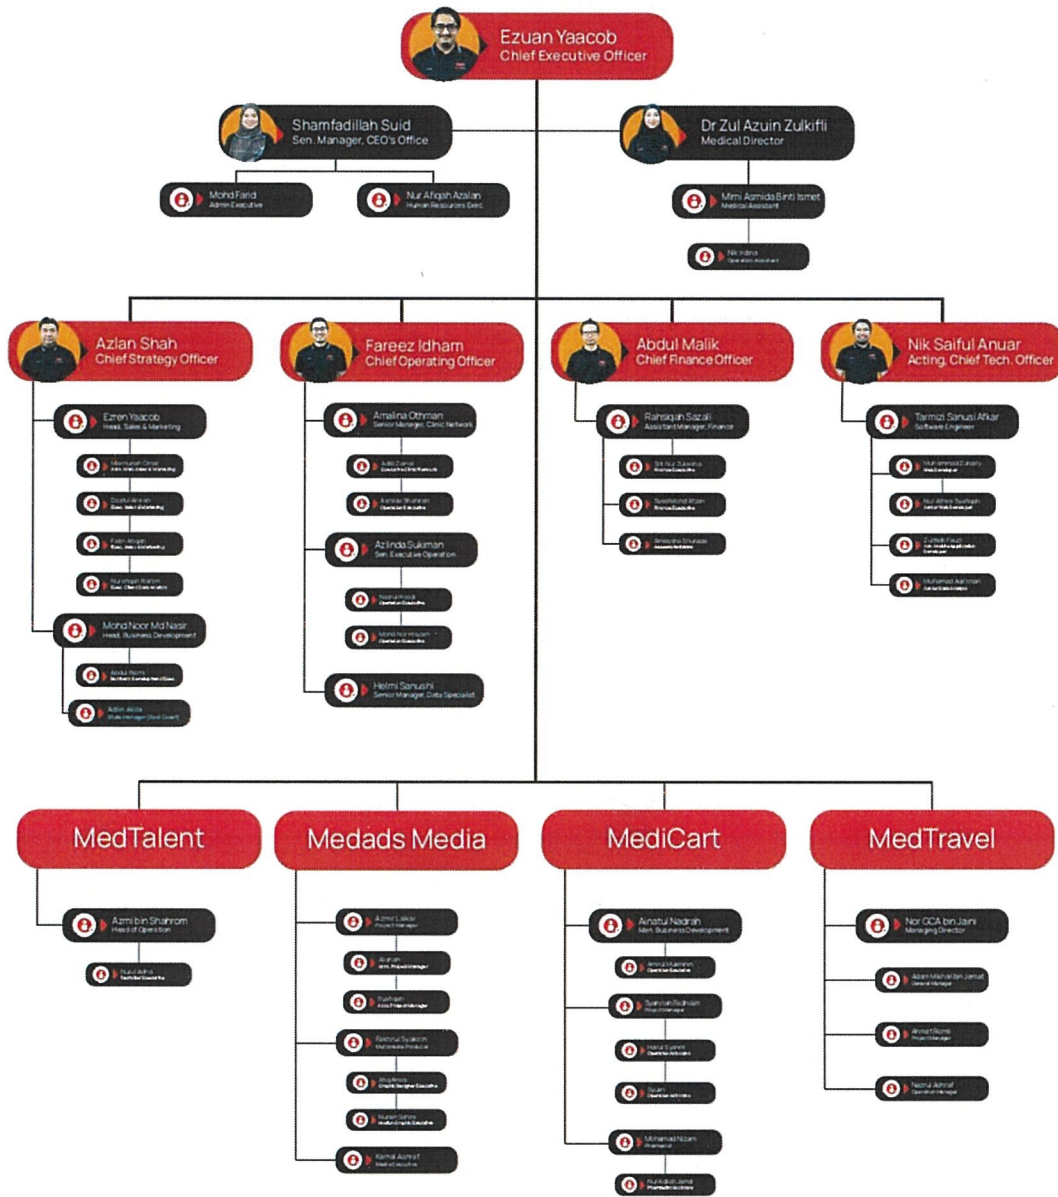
Ezuan Yaacob
Chief Executive Officer

Shamfadillah Suid
Sen. Manager, CEO's Office

Mohd Farid
Admin Executive

Nur Afiqah Azalan
Human Resources Exec.

Dr Zul Azuin Zulkifli
Medical Director

Mimi Asmida Binti Ismet
Medical Assistant

Nik Indina
Operation Assistant

Azlan Shah
Chief Strategy Officer

Ezren Yaacob
Head, Sales & Marketing

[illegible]

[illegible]

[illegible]

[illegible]

Mohd Noor Md Nasir
Head, Business Development

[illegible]

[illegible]

Fareez Idham
Chief Operating Officer

Amalina Othman
Senior Manager, Clinic Network

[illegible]

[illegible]

Azlinda Sukiman
Sen. Executive Operation

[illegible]

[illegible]

Helmi Sanushi
Senior Manager, Data Specialist

Abdul Malik
Chief Finance Officer

Rahsiqan Sazali
Assistant Manager, Finance

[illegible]

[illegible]

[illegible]

Nik Saiful Anuar
Acting, Chief Tech. Officer

Tarmizi Sanusi Afkar
Software Engineer

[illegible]

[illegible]

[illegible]

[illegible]

MedTalent

Azmi bin Shahrom
Head of Operation

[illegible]

Medads Media

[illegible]

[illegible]

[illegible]

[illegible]

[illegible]

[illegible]

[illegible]

MediCart

Ainatul Nadrah
Man. Business Development

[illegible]

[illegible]

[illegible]

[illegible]

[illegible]

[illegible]

MedTravel

Nor GCA bin Jaini
Managing Director

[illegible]

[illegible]

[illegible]